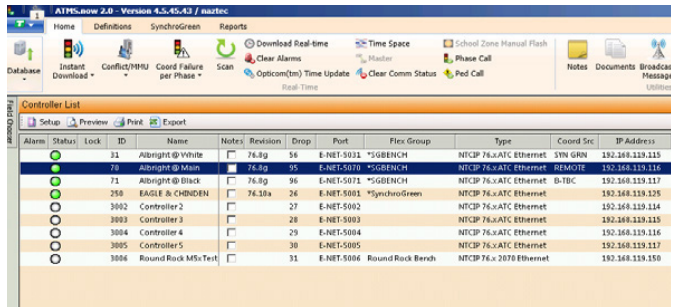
ATMS.now 2.0 - Version 4.5.45.43 / naztec

Home Definitions SynchroGreen Reports

Database Instant Download Conflict/MMU Coord Failure per Phase Scan Download Real-time Clear Alarms Opticom(tm) Time Update Time Space Master Clear Comm Status School Zone Manual Flash Phase Call Ped Call Real-Time Notes Documents Broadcast Message Utilities

Field Chooser

Controller List

Setup Preview Print Export

| Alarm | Status | Lock | ID | Name | Notes | Revision | Drop | Port | Flex Group | Type | Coord Src | IP Address |
|---|---|---|---|---|---|---|---|---|---|---|---|---|
| | | | 31 | Albright @ White | | 76.8g | 56 | E-NET-5031 | *SGBENCH | NTCIP 76.x ATC Ethernet | SYN GRN | 192.168.119.115 |
| | | | 70 | Albright @ Main | | 76.8g | 95 | E-NET-5070 | *SGBENCH | NTCIP 76.x ATC Ethernet | REMOTE | 192.168.119.116 |
| | | | 71 | Albright @ Black | | 76.8g | 96 | E-NET-5071 | *SGBENCH | NTCIP 76.x ATC Ethernet | B-TBC | 192.168.119.117 |
| | | | 250 | EAGLE & CHINDEN | | 76.10a | 26 | E-NET-5250 | *SynchroGreen | NTCIP 76.x ATC Ethernet | | 192.168.119.125 |
| | | | 3002 | Controller 2 | | | 27 | E-NET-5002 | | NTCIP 76.x ATC Ethernet | | 192.168.119.114 |
| | | | 3003 | Controller 3 | | | 28 | E-NET-5003 | | NTCIP 76.x ATC Ethernet | | 192.168.119.115 |
| | | | 3004 | Controller 4 | | | 29 | E-NET-5004 | | NTCIP 76.x ATC Ethernet | | 192.168.119.116 |
| | | | 3005 | Controller 5 | | | 30 | E-NET-5005 | | NTCIP 76.x ATC Ethernet | | 192.168.119.117 |
| | | | 3006 | Round Rock M5xTest | | | 31 | E-NET-5006 | Round Rock Bench | NTCIP 76.x 2070 Ethernet | | 192.168.119.150 |